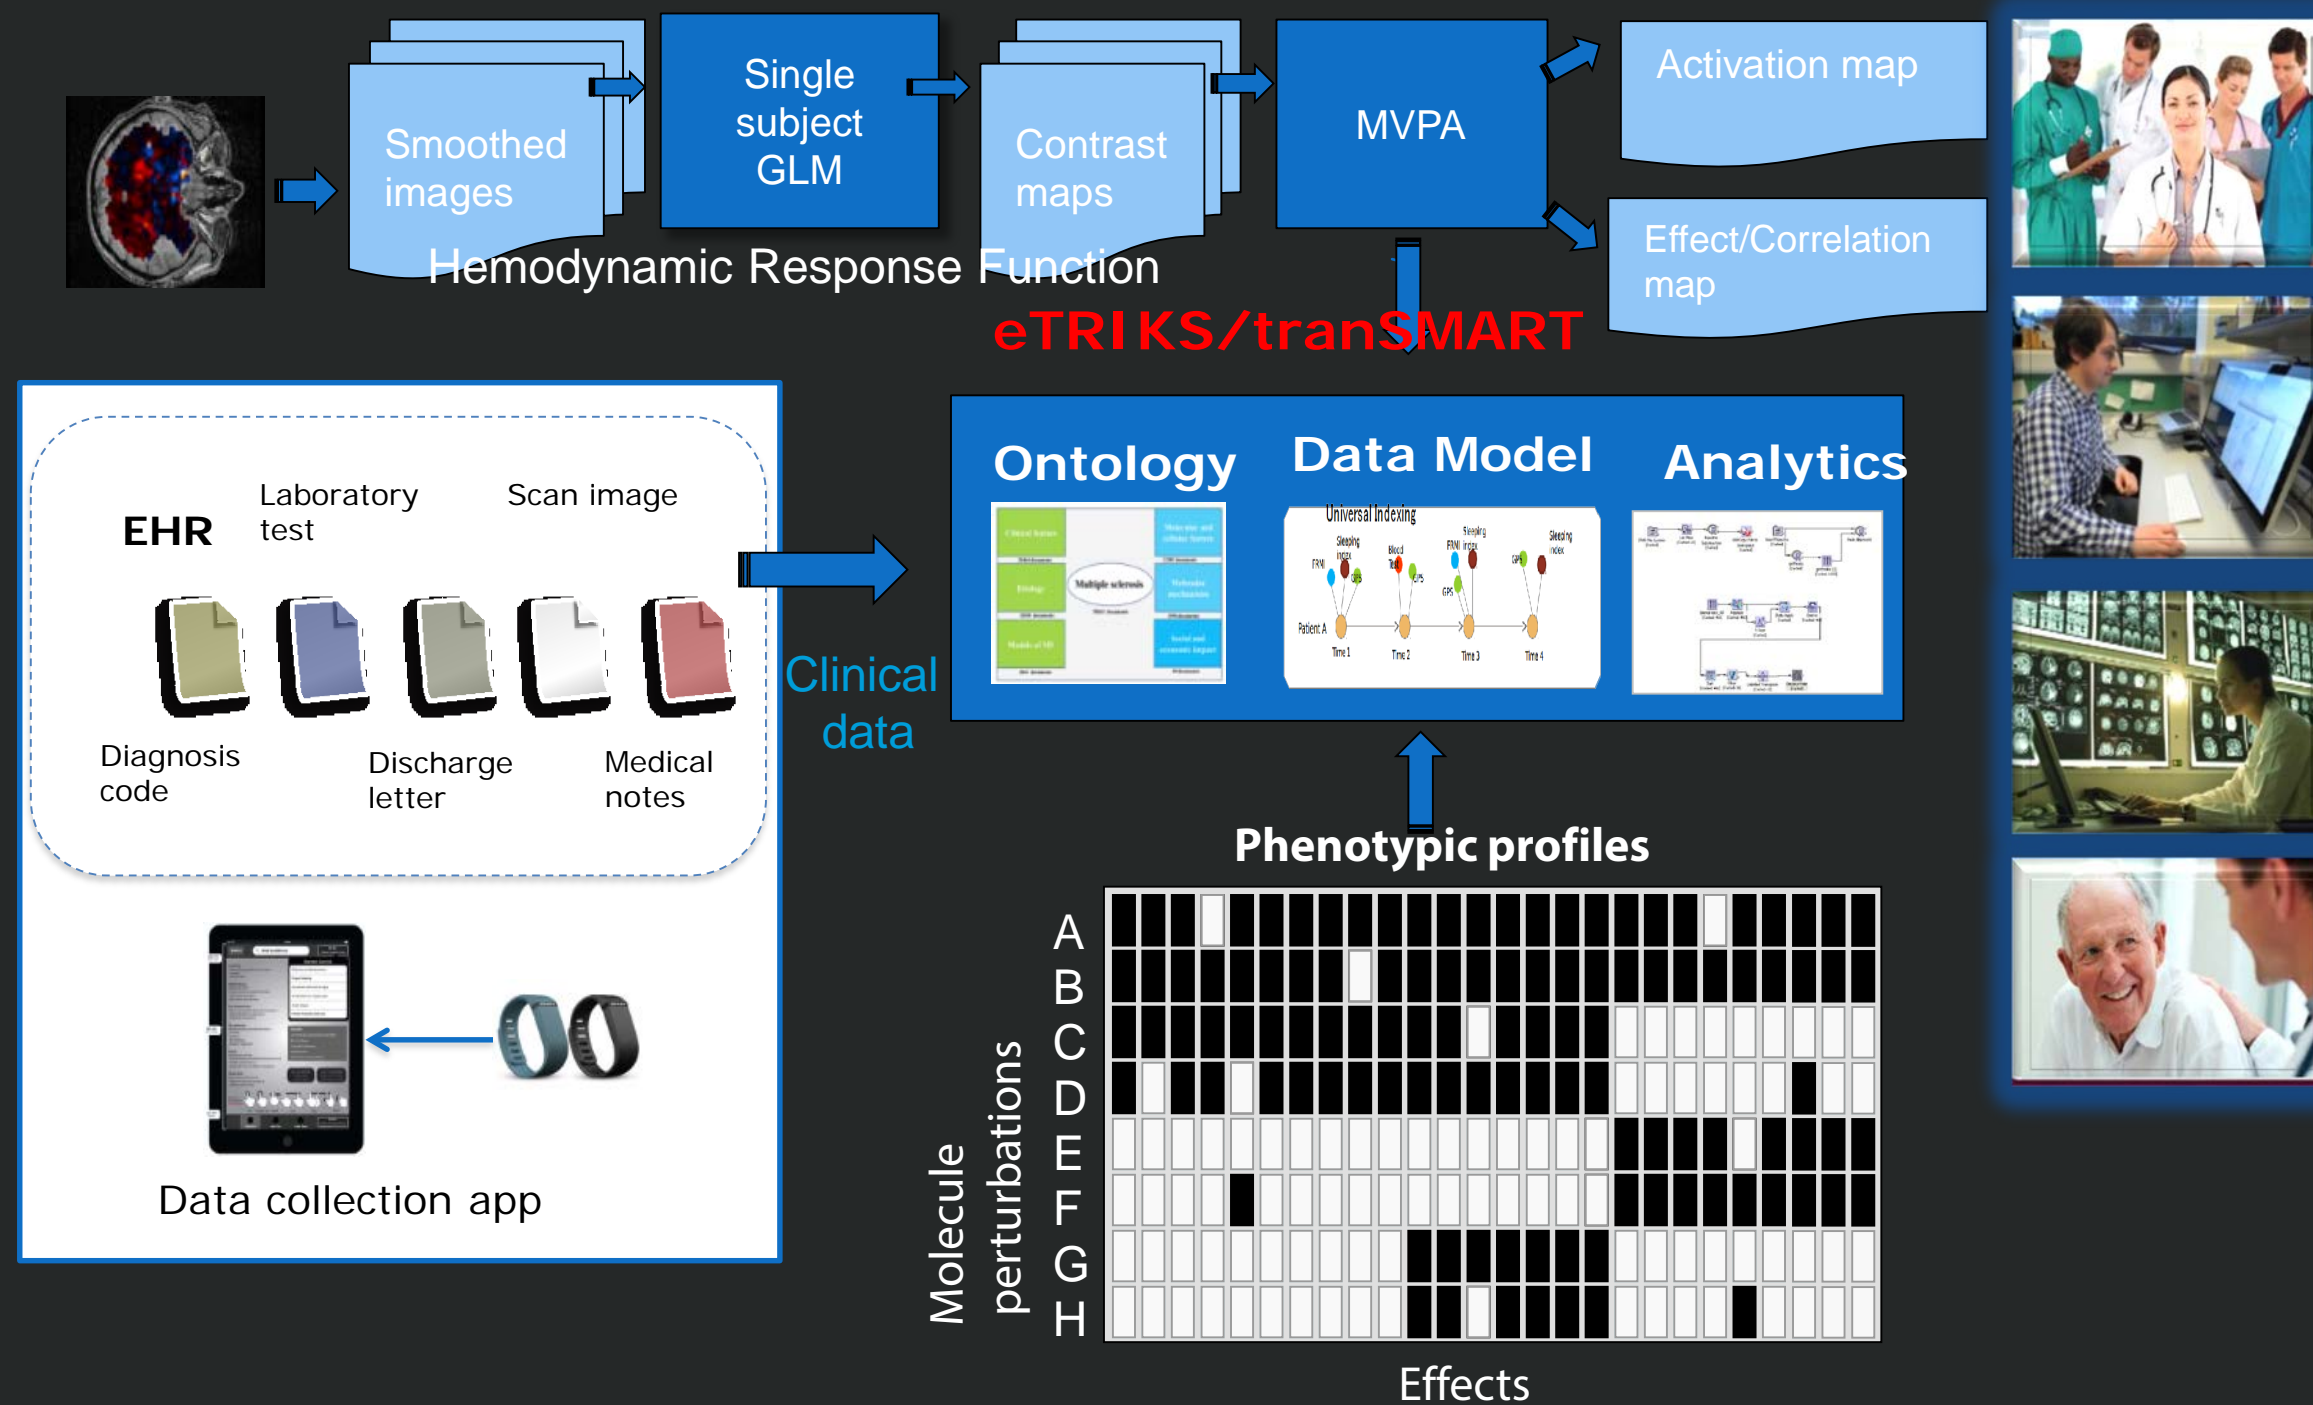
Smoothed images

Single subject GLM

Contrast maps

MVPA

Activation map

Effect/Correlation map

Hemodynamic Response Function

eTRIKS/tranSMART

EHR

Laboratory test

Scan image

Diagnosis code

Discharge letter

Medical notes

Data collection app

Clinical data

Ontology

Data Model

Analytics

Universal Indexing

Patient A

Time 1

Time 2

Time 3

Time 4

Multiple sclerosis

Phenotypic profiles

A
B
C
D
E
F
G
H

Molecule perturbations

Effects